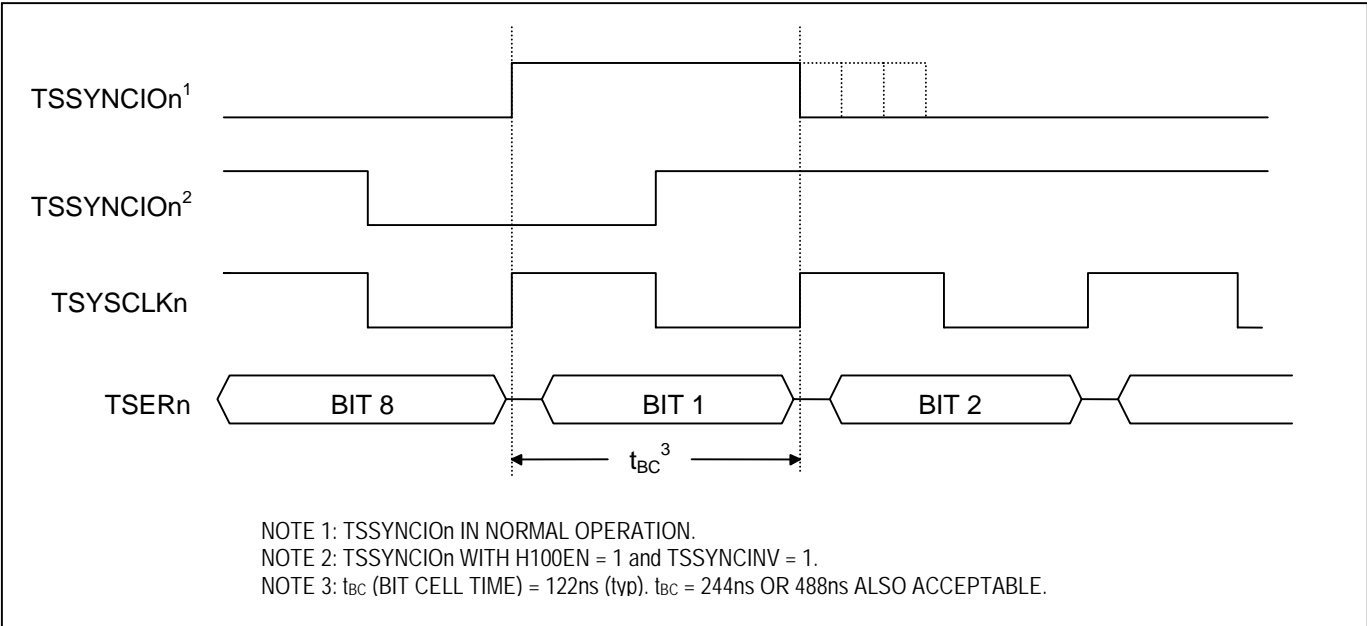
TSSYNCIOn$^1$

TSSYNCIOn$^2$

TSYSCLKn

TSERn

BIT 8

BIT 1

BIT 2

$t_{BC}{}^3$

NOTE 1: TSSYNCIOn IN NORMAL OPERATION.
NOTE 2: TSSYNCIOn WITH H100EN = 1 and TSSYNCINV = 1.
NOTE 3: $t_{BC}$ (BIT CELL TIME) = 122ns (typ). $t_{BC}$ = 244ns OR 488ns ALSO ACCEPTABLE.